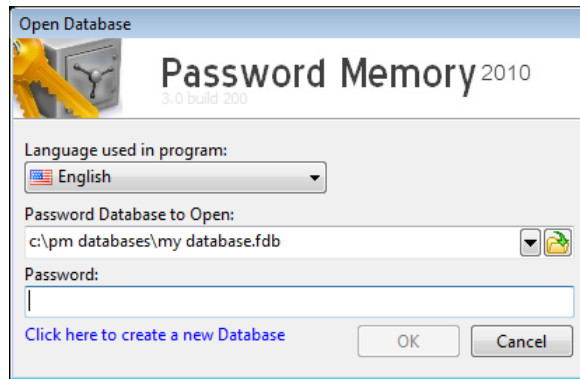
Open Database

Password Memory 2010
3.0 build 200

Language used in program:
English

Password Database to Open:
c:\pm databases\my database.fdb

Password:

Click here to create a new Database

OK

Cancel